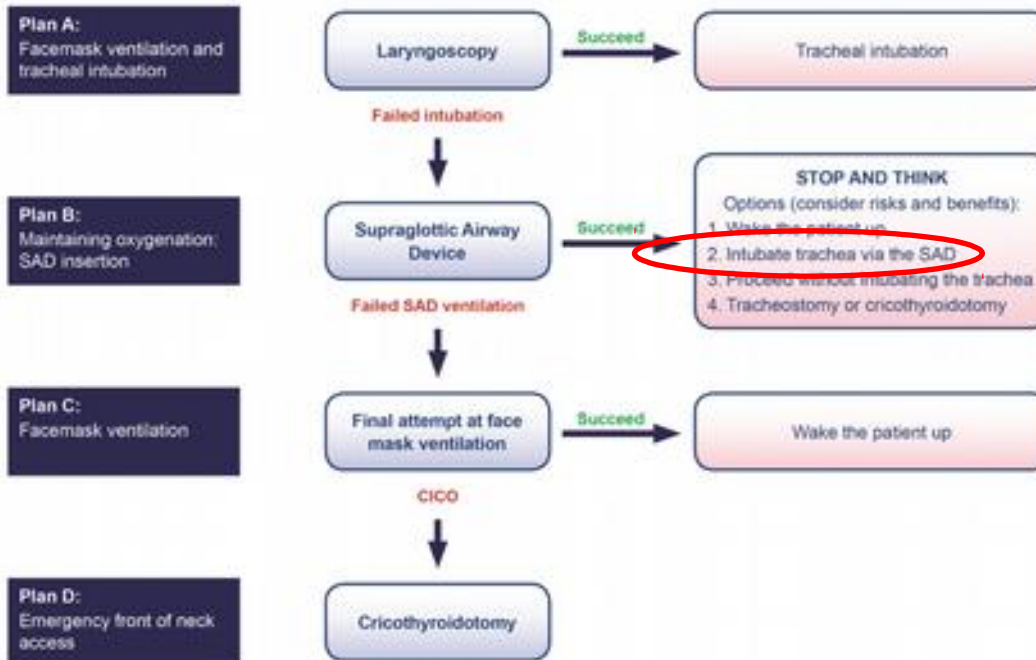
Plan A:
Facemask ventilation and tracheal intubation

Laryngoscopy

Succeed

Tracheal intubation

Failed intubation

Plan B:
Maintaining oxygenation: SAD insertion

Supraglottic Airway Device

Succeed

STOP AND THINK
Options (consider risks and benefits):
1. Wake the patient up
2. Intubate trachea via the SAD
3. Proceed without intubating the trachea
4. Tracheostomy or cricothyroidotomy

Failed SAD ventilation

Plan C:
Facemask ventilation

Final attempt at face mask ventilation

Succeed

Wake the patient up

CICO

Plan D:
Emergency front of neck access

Cricothyroidotomy